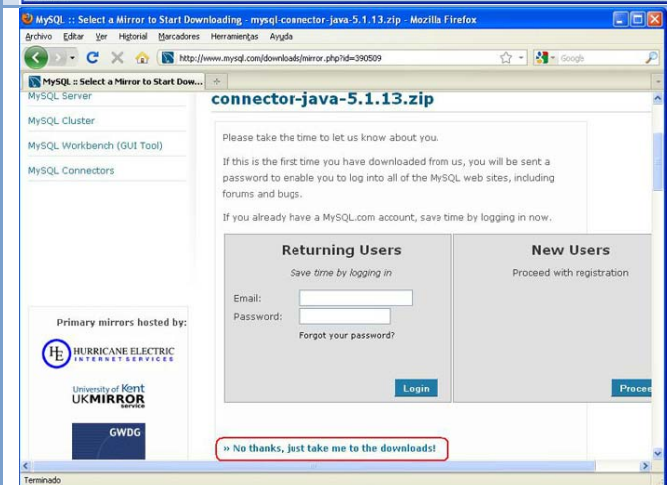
MySQL :: Select a Mirror to Start Downloading - mysql-connector-java-5.1.13.zip - Mozilla Firefox

Archivo Editar Ver Historial Marcadores Herramientas Ayuda

http://www.mysql.com/downloads/mirror.php?id=390509

Google

MySQL :: Select a Mirror to Start Dow...

MySQL Server

MySQL Cluster

MySQL Workbench (GUI Tool)

MySQL Connectors

connector-java-5.1.13.zip

Please take the time to let us know about you.

If this is the first time you have downloaded from us, you will be sent a password to enable you to log into all of the MySQL web sites, including forums and bugs.

If you already have a MySQL.com account, save time by logging in now.

Returning Users

Save time by logging in

Email:

Password:

Forgot your password?

Login

New Users

Proceed with registration

Procee

Primary mirrors hosted by:

HE HURRICANE ELECTRIC INTERNET SERVICES

University of Kent UKMIRROR service

GWDG

» No thanks, just take me to the downloads!

Terminado